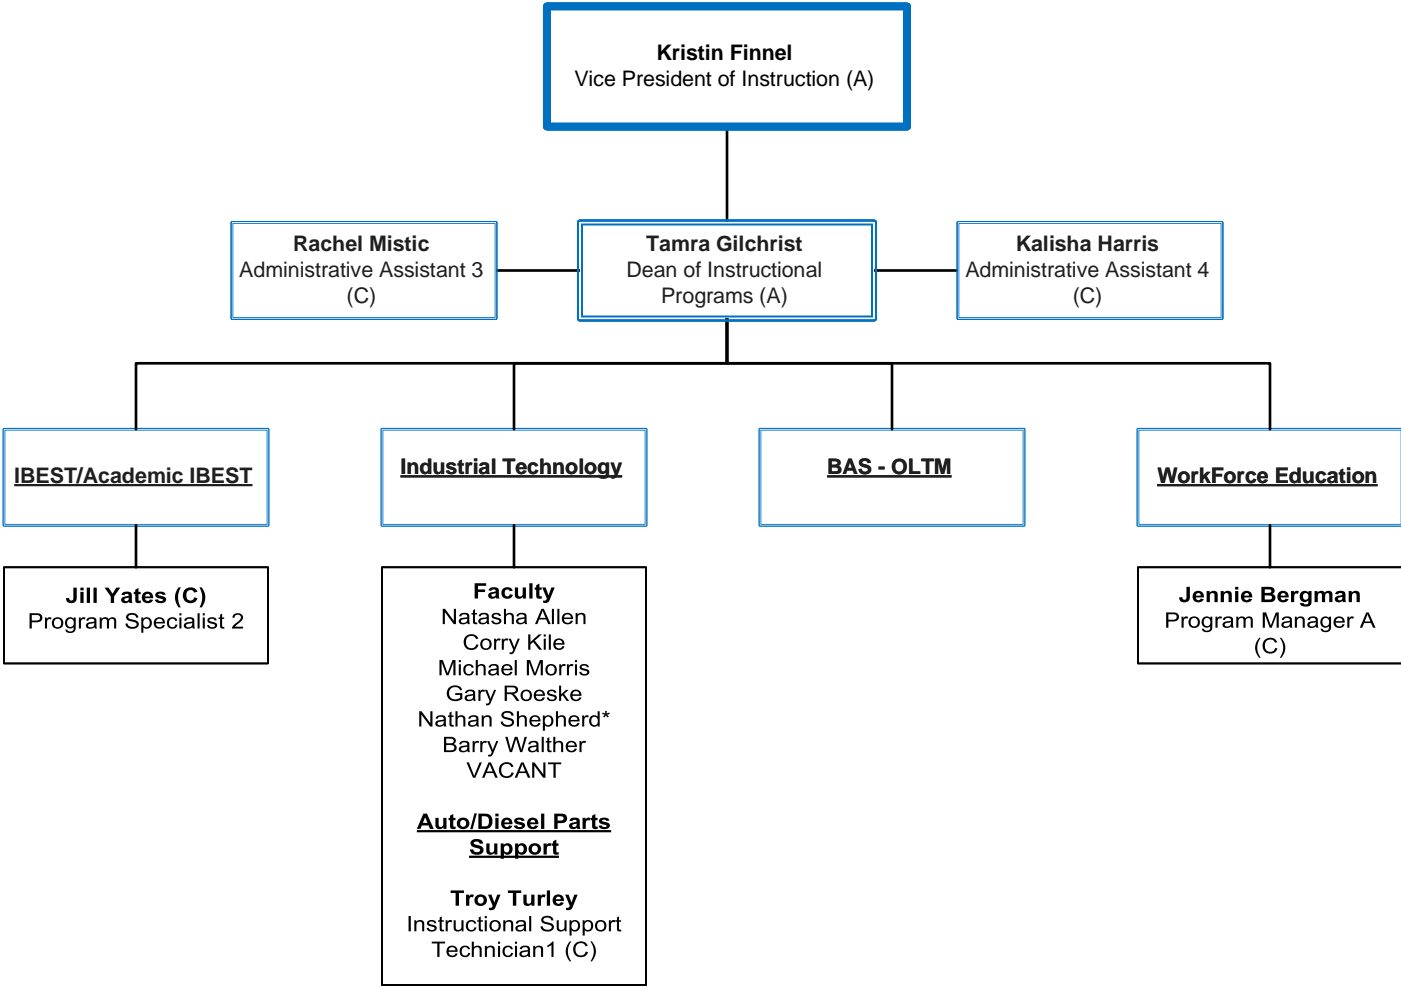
**Kristin Finnel**
Vice President of Instruction (A)

**Rachel Mistic**
Administrative Assistant 3 (C)

**Tamra Gilchrist**
Dean of Instructional Programs (A)

**Kalisha Harris**
Administrative Assistant 4 (C)

IBEST/Academic IBEST

Industrial Technology

BAS - OLTM

WorkForce Education

**Jill Yates (C)**
Program Specialist 2

**Faculty**
Natasha Allen
Corry Kile
Michael Morris
Gary Roeske
Nathan Shepherd*
Barry Walther
VACANT

Auto/Diesel Parts Support

**Troy Turley**
Instructional Support Technician1 (C)

**Jennie Bergman**
Program Manager A (C)